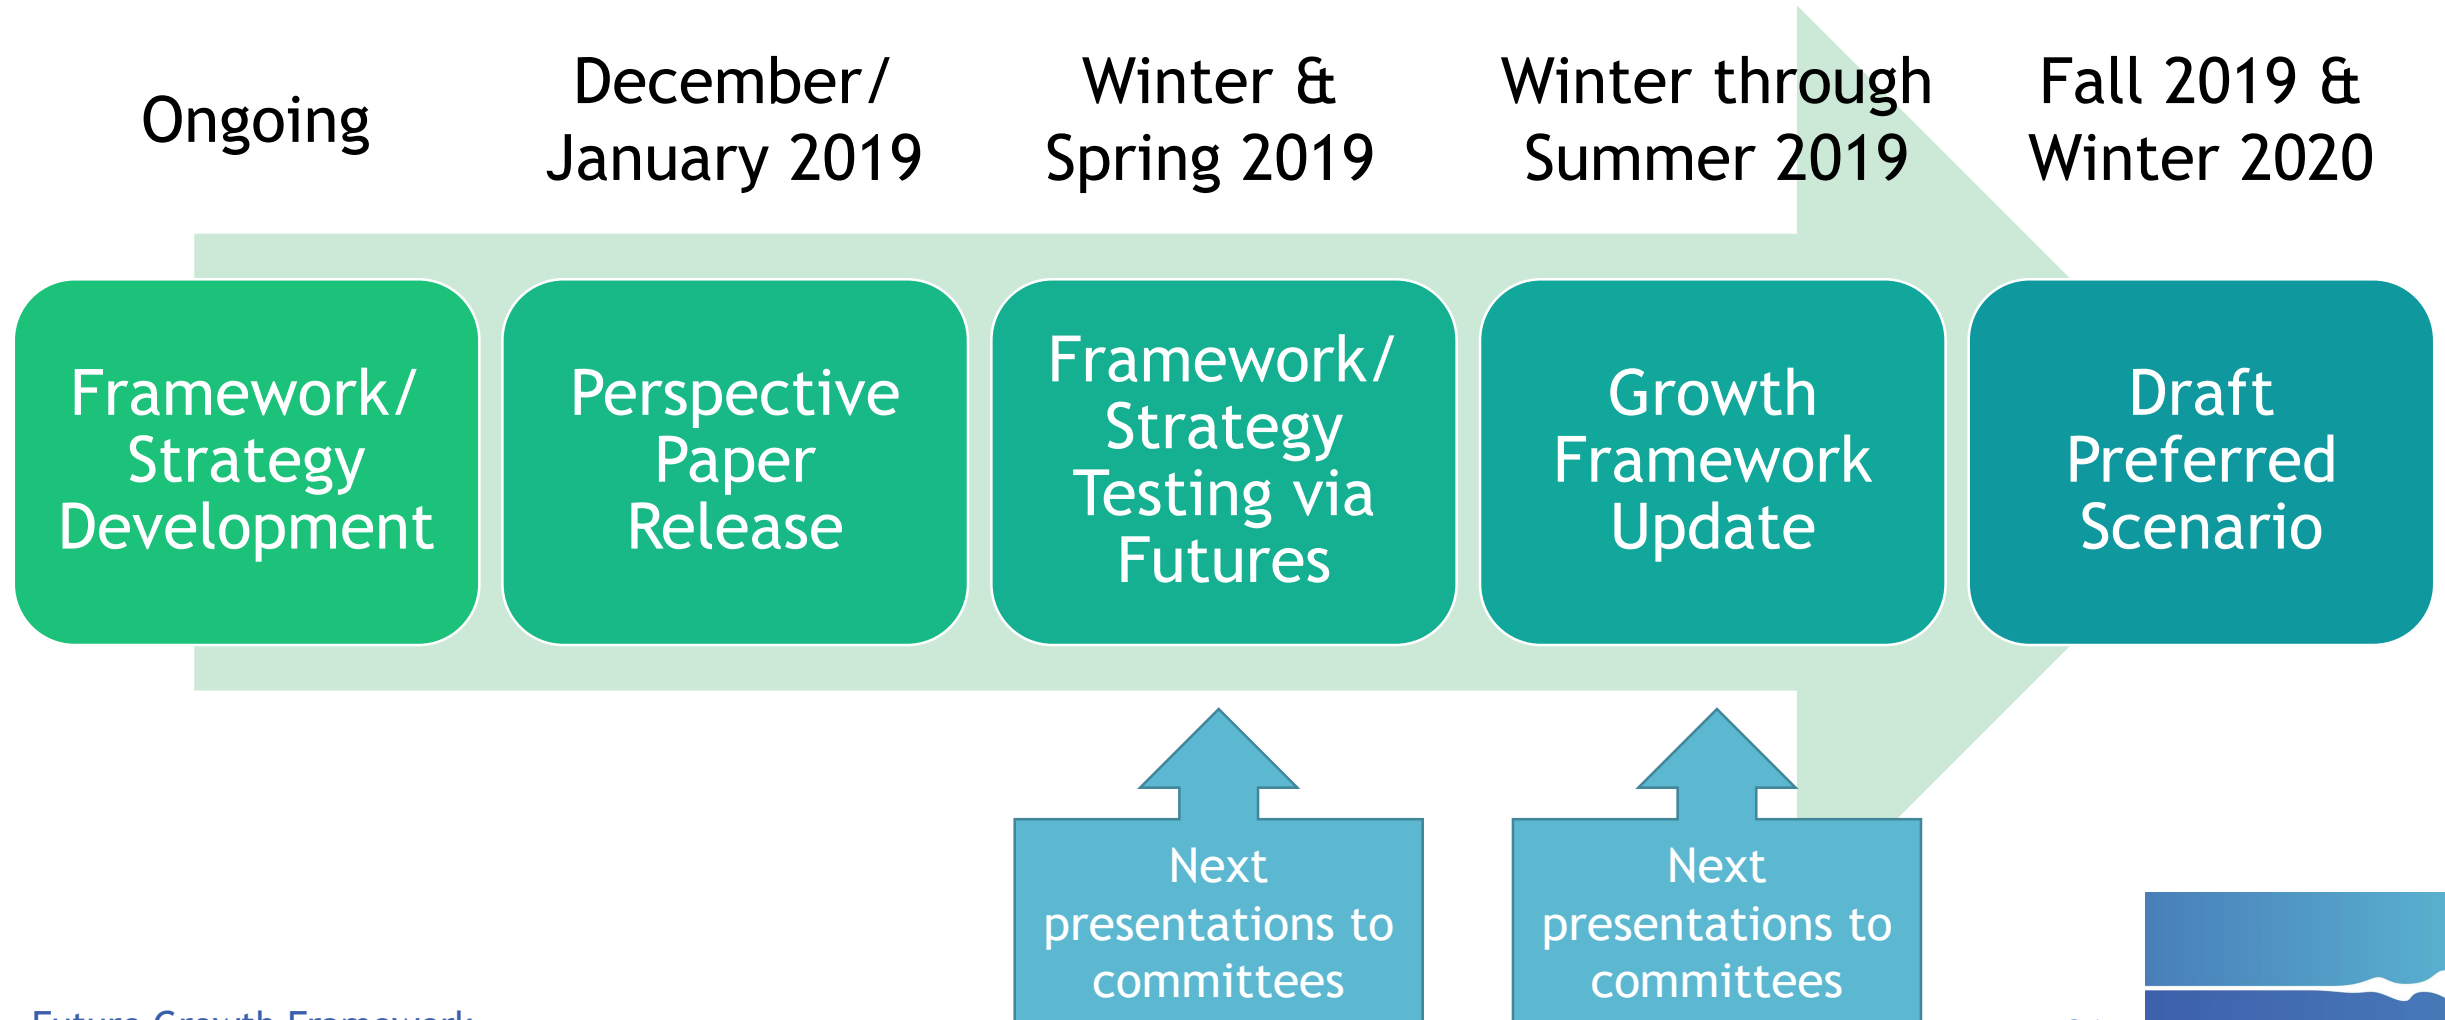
Ongoing

December/ January 2019

Winter & Spring 2019

Winter through Summer 2019

Fall 2019 & Winter 2020

Framework/ Strategy Development

Perspective Paper Release

Framework/ Strategy Testing via Futures

Growth Framework Update

Draft Preferred Scenario

Next presentations to committees

Next presentations to committees

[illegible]